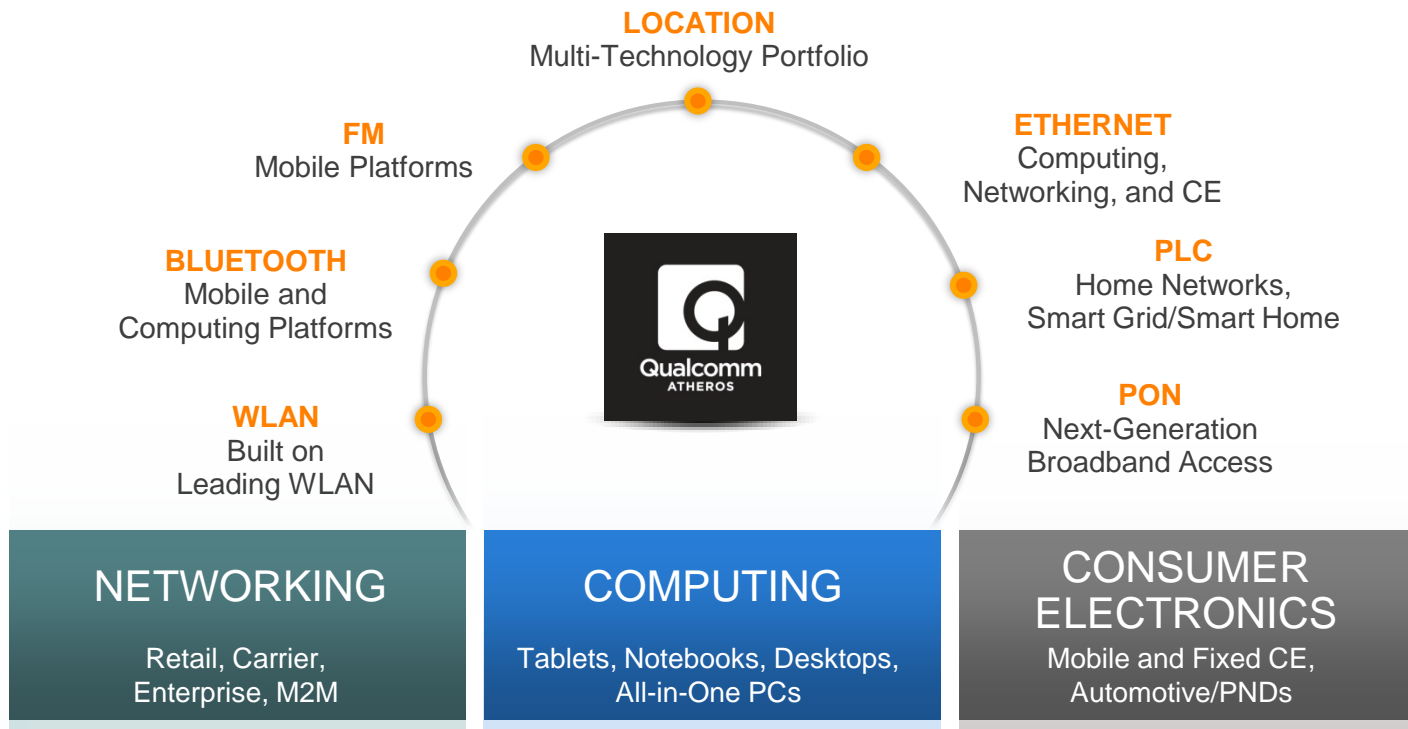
LOCATION
Multi-Technology Portfolio

FM
Mobile Platforms

ETHERNET
Computing, Networking, and CE

BLUETOOTH
Mobile and Computing Platforms

PLC
Home Networks, Smart Grid/Smart Home

Qualcomm
ATHEROS

WLAN
Built on Leading WLAN

PON
Next-Generation Broadband Access

NETWORKING

Retail, Carrier, Enterprise, M2M

COMPUTING

Tablets, Notebooks, Desktops, All-in-One PCs

CONSUMER ELECTRONICS

Mobile and Fixed CE, Automotive/PNDs